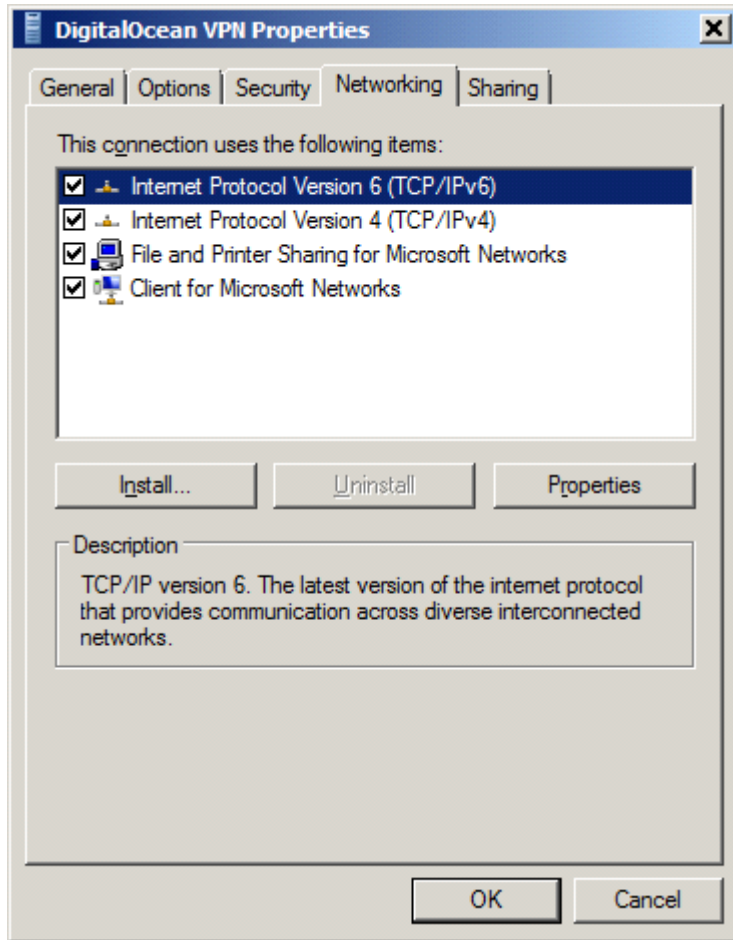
DigitalOcean VPN Properties

General | Options | Security | Networking | Sharing

This connection uses the following items:

Internet Protocol Version 6 (TCP/IPv6)
Internet Protocol Version 4 (TCP/IPv4)
File and Printer Sharing for Microsoft Networks
Client for Microsoft Networks

Install... | Uninstall | Properties

Description

TCP/IP version 6. The latest version of the internet protocol that provides communication across diverse interconnected networks.

OK | Cancel